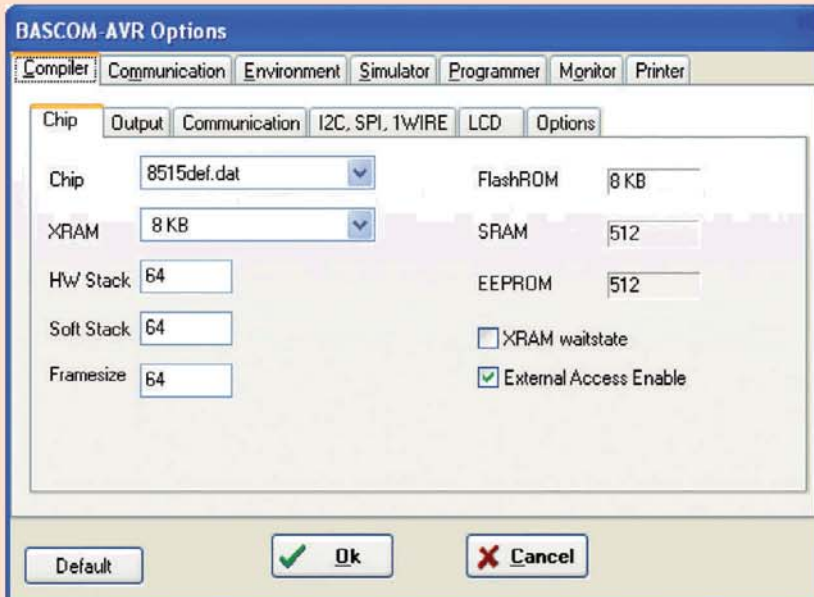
BASCOM-AVR Options

Compiler | Communication | Environment | Simulator | Programmer | Monitor | Printer

Chip | Output | Communication | I2C, SPI, 1WIRE | LCD | Options

Chip 8515def.dat

XRAM 8 KB

HW Stack 64

Soft Stack 64

Framesize 64

FlashROM 8 KB

SRAM 512

EEPROM 512

XRAM waitstate

External Access Enable

Default

Ok

Cancel